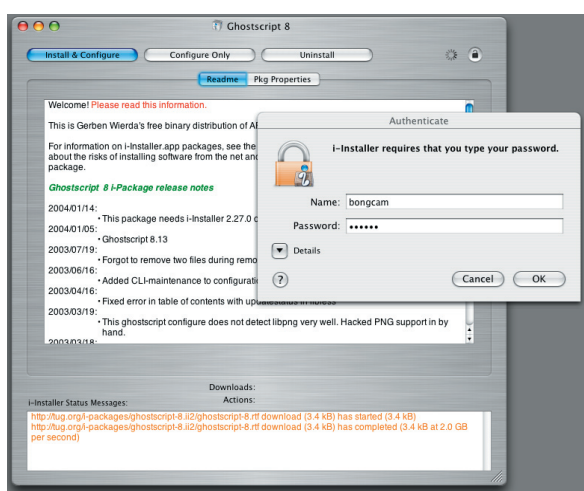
Ghostscript 8

Install & Configure
Configure Only
Uninstall

Readme
Pkg Properties

Welcome! Please read this information.

This is Gerben Wierda's free binary distribution of A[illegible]

For information on i-Installer.app packages, see the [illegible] about the risks of installing software from the net and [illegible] package.

Ghostscript 8 i-Package release notes

2004/01/14:
• This package needs i-Installer 2.27.0 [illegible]
2004/01/05:
• Ghostscript 8.13
2003/07/19:
• Forgot to remove two files during remo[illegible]
2003/06/16:
• Added CLI-maintenance to configurati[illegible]
2003/04/16:
• Fixed error in table of contents with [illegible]
2003/03/19:
• This ghostscript configure does not detect libpng very well. Hacked PNG support in by hand.
2003/03/18:
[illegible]

Authenticate

i-Installer requires that you type your password.

Name: bongcam
Password: ••••••

Details

?

Cancel
OK

Downloads:
Actions:
i-Installer Status Messages:

http://tug.org/i-packages/ghostscript-8.ii2/ghostscript-8.rtf download (3.4 kB) has started (3.4 kB)
http://tug.org/i-packages/ghostscript-8.ii2/ghostscript-8.rtf download (3.4 kB) has completed (3.4 kB at 2.0 GB per second)